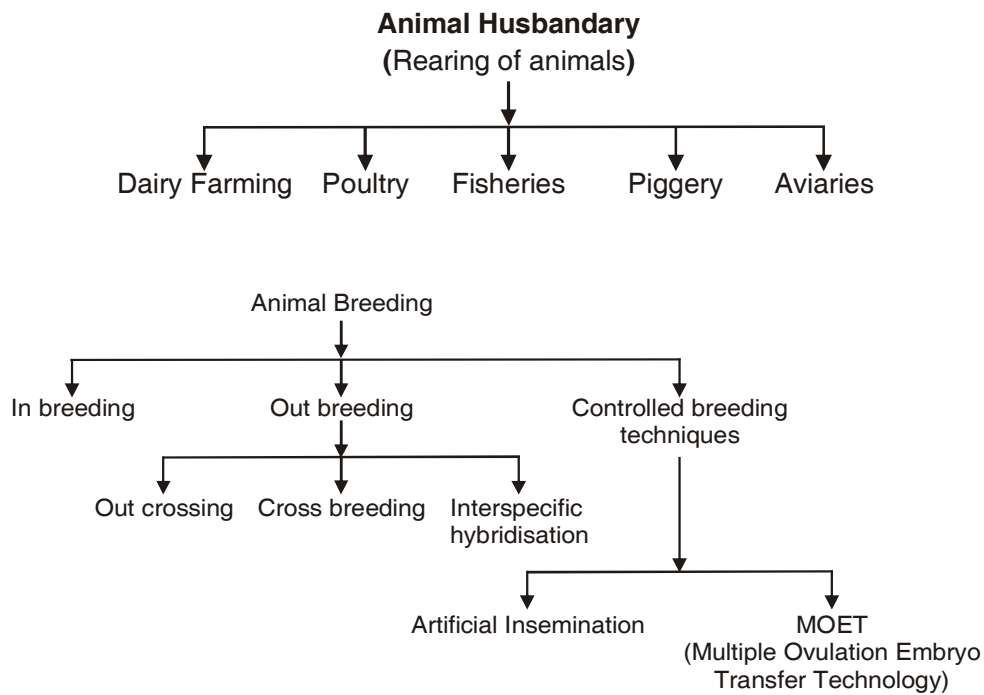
**Animal Husbandary**
(Rearing of animals)

Dairy Farming
Poultry
Fisheries
Piggery
Aviaries

Animal Breeding

In breeding
Out breeding
Controlled breeding techniques

Out crossing
Cross breeding
Interspecific hybridisation

Artificial Insemination
MOET (Multiple Ovulation Embryo Transfer Technology)